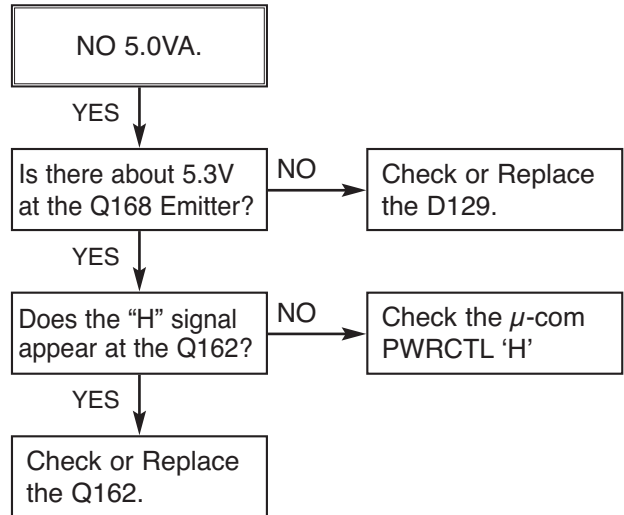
NO 5.0VA.

YES

Is there about 5.3V at the Q168 Emitter?

NO

Check or Replace the D129.

YES

Does the "H" signal appear at the Q162?

NO

Check the $\mu$-com PWRCTL 'H'

YES

Check or Replace the Q162.